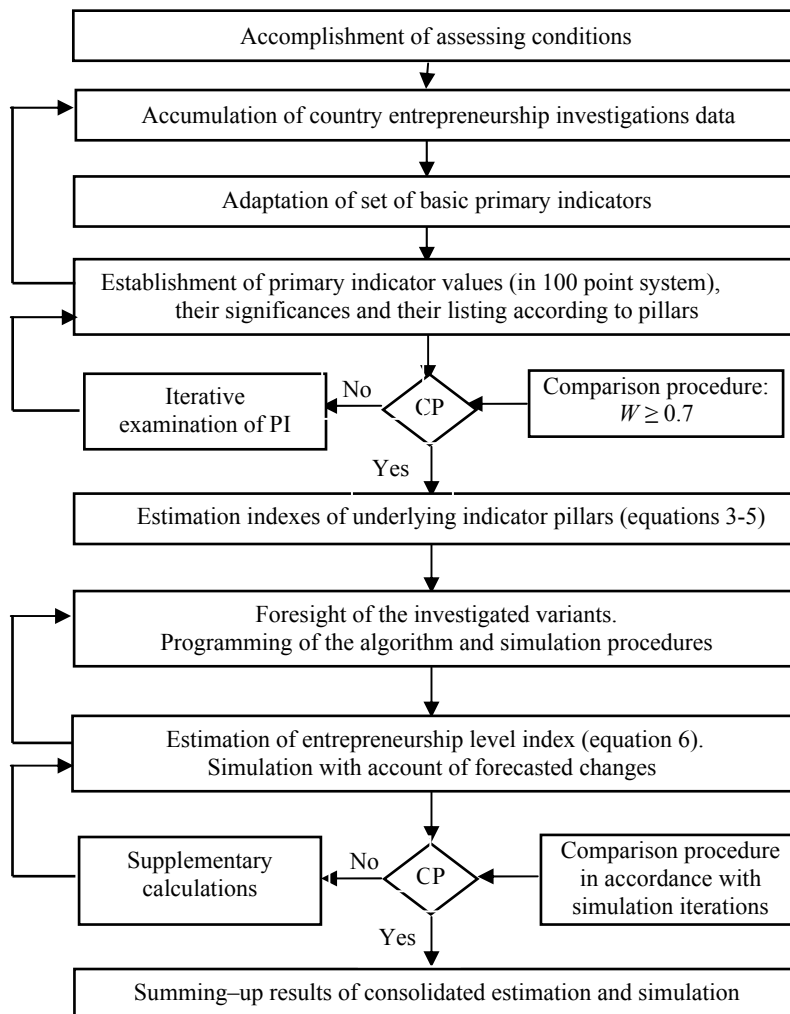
Accomplishment of assessing conditions

Accumulation of country entrepreneurship investigations data

Adaptation of set of basic primary indicators

Establishment of primary indicator values (in 100 point system), their significances and their listing according to pillars

Iterative examination of PI

No

CP

Comparison procedure: $W \geq 0.7$

Yes

Estimation indexes of underlying indicator pillars (equations 3-5)

Foresight of the investigated variants. Programming of the algorithm and simulation procedures

Estimation of entrepreneurship level index (equation 6). Simulation with account of forecasted changes

Supplementary calculations

No

CP

Comparison procedure in accordance with simulation iterations

Yes

Summing–up results of consolidated estimation and simulation